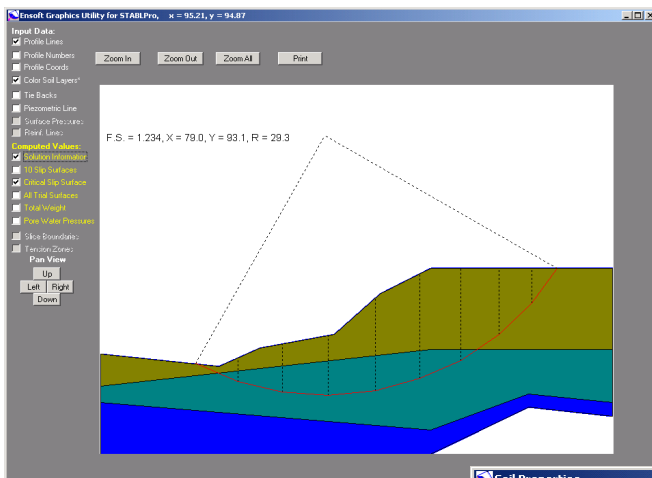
Ensoft Graphics Utility for STABLPro, x = 95.21, y = 94.87

Input Data:
Profile Lines
Profile Numbers
Profile Coords
Color Soil Layers*
Tie Backs
Piezometric Line
Surface Pressures
Reinf. Lines

Computed Values:
Solution Informatior
10 Slip Surfaces
Critical Slip Surface
All Trial Surfaces
Total Weight
Pore Water Pressures
Slice Boundaries
Tension Zones

Pan View
Up
Left
Right
Down

Zoom In
Zoom Out
Zoom All
Print

F.S. = 1.234, X = 79.0, Y = 93.1, R = 29.3

Soil Properties